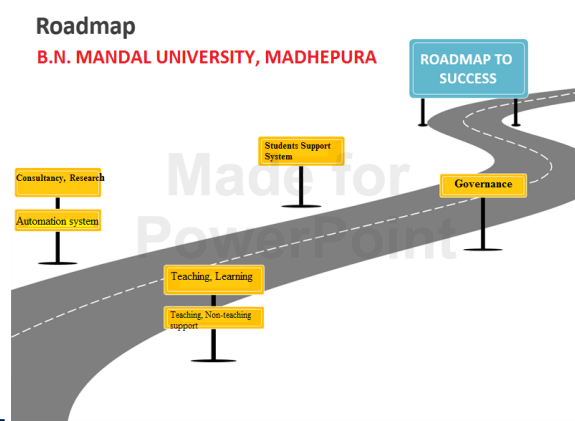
Roadmap

B.N. MANDAL UNIVERSITY, MADHEPURA

ROADMAP TO SUCCESS

Students Support System

Governance

Consultancy, Research

Automation system

Made for PowerPoint

Teaching, Learning

Teaching, Non-teaching support